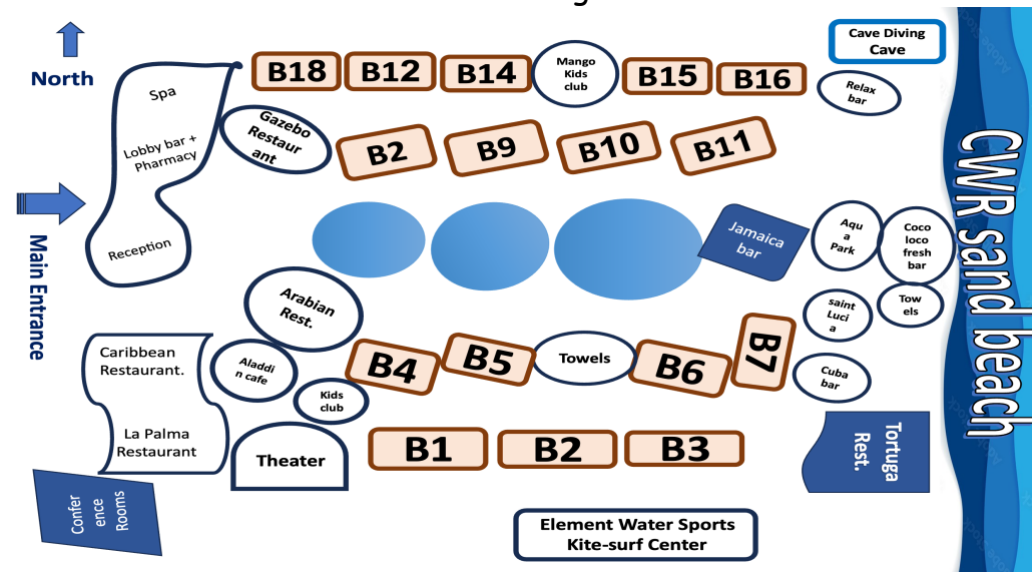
North

Spa

Lobby bar + Pharmacy

Reception

Main Entrance

B18 B12 B14

Mango Kids club

B15 B16

Cave Diving Cave

Relax bar

Gazebo Restaurant

B2 B9 B10 B11

Jamaica bar

Aqua Park

Coco loco fresh bar

Towels

saint Lucia

CWR sand beach

Arabian Rest.

Caribbean Restaurant.

Aladdin cafe

B4 B5

Towels

B6 B7

Cuba bar

Kids club

La Palma Restaurant

Theater

B1 B2 B3

Tortuga Rest.

Conference Rooms

Element Water Sports Kite-surf Center